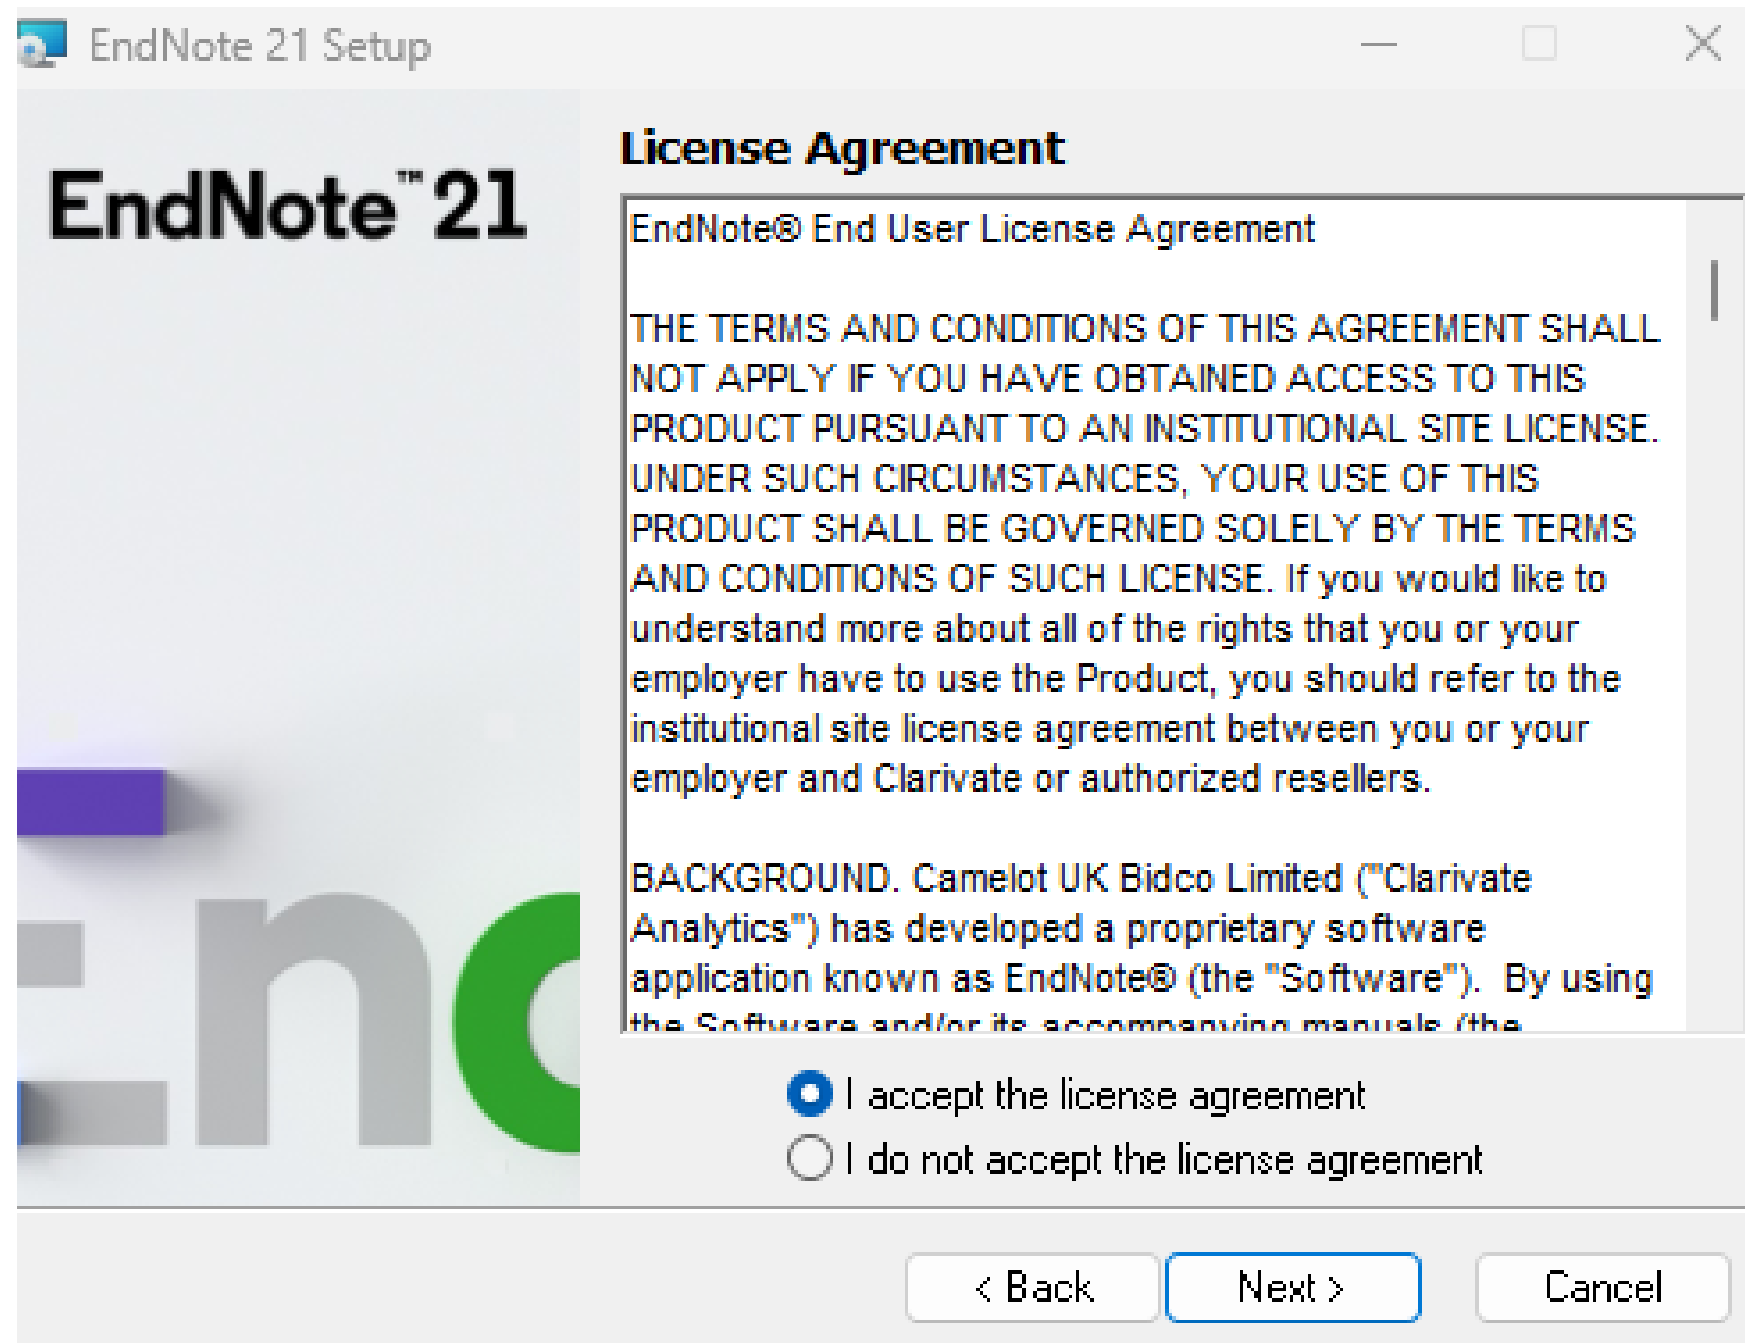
EndNote 21 Setup

EndNote™ 21

License Agreement

EndNote® End User License Agreement

THE TERMS AND CONDITIONS OF THIS AGREEMENT SHALL NOT APPLY IF YOU HAVE OBTAINED ACCESS TO THIS PRODUCT PURSUANT TO AN INSTITUTIONAL SITE LICENSE. UNDER SUCH CIRCUMSTANCES, YOUR USE OF THIS PRODUCT SHALL BE GOVERNED SOLELY BY THE TERMS AND CONDITIONS OF SUCH LICENSE. If you would like to understand more about all of the rights that you or your employer have to use the Product, you should refer to the institutional site license agreement between you or your employer and Clarivate or authorized resellers.

BACKGROUND. Camelot UK Bidco Limited ("Clarivate Analytics") has developed a proprietary software application known as EndNote® (the "Software"). By using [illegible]

I accept the license agreement
I do not accept the license agreement

< Back
Next >
Cancel